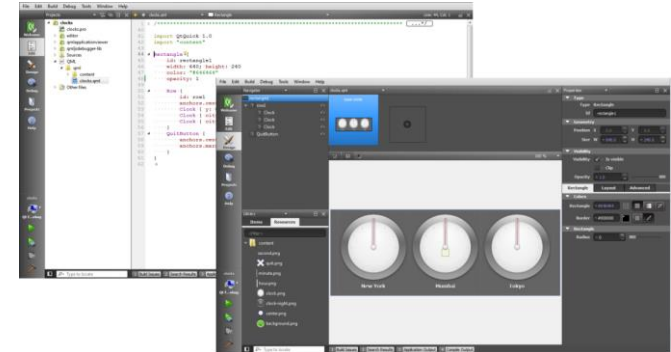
File Edit Build Debug Tools Window Help

clocks
clocks.pro
editor
qmlapplicationviewer
qmljsdebugger-lib
Sources
QML
qml
content
clocks.qml
Other files

import QtQuick 1.0
import "content"

Rectangle {
id: rectangle1
width: 640; height: 240
color: "#646464"
opacity: 1

Row {
id: row1
anchors.cen
Clock { ci
Clock { ci
Clock { ci
}
QuitButton {
anchors.ver
anchors.rig
}
}

File Edit Build Debug Tools Window Help

Navigator
Rectangle
Row
Clock
Clock
Clock
QuitButton

Library
Items
Resources
content
second.png
quit.png
minute.png
hour.png
clock.png
clock-night.png
center.png
background.png

New York
Mumbai
Tokyo

Properties
Type Rectangle
id rectangle1
Geometry
Position
Size
Visibility
Visibility Is visible
Clip
Opacity
Rectangle
Layout
Advanced
Colors
Rectangle
Border
Rectangle
Radius

Type to locate
Build Issues
Search Results
Application Output
Compile Output